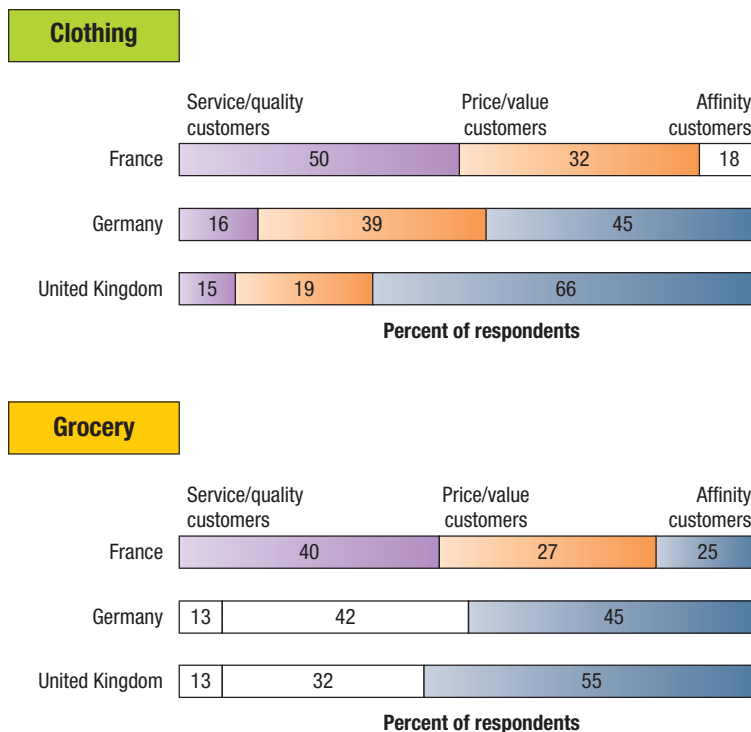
Clothing

Service/quality customers

Price/value customers

Affinity customers

| | | | |
|---|---|---|---|
| France | 50 | 32 | 18 |
| Germany | 16 | 39 | 45 |
| United Kingdom | 15 | 19 | 66 |

Percent of respondents

Grocery

Service/quality customers

Price/value customers

Affinity customers

| | | | |
|---|---|---|---|
| France | 40 | 27 | 25 |
| Germany | 13 | 42 | 45 |
| United Kingdom | 13 | 32 | 55 |

Percent of respondents